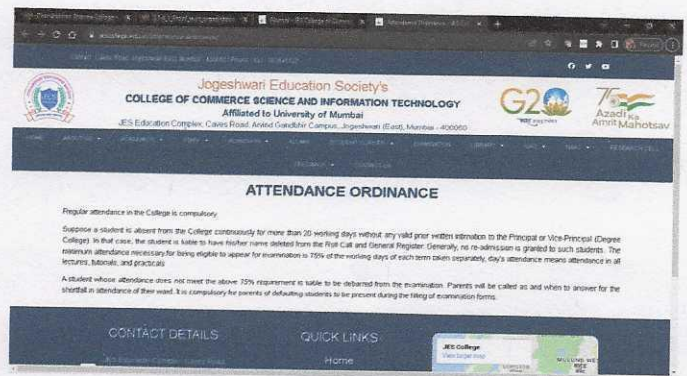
Jogeshwari Education Society's
COLLEGE OF COMMERCE SCIENCE AND INFORMATION TECHNOLOGY
Affiliated to University of Mumbai
JES Education Complex, Caves Road, Arvind Gandbhir Campus, Jogeshwari (East), Mumbai - 400060

G20

Azadi Ka Amrit Mahotsav

ATTENDANCE ORDINANCE

Regular attendance in the College is compulsory.

Suppose a student is absent from the College continuously for more than 20 working days without any valid prior written intimation to the Principal or Vice-Principal (Degree College). In that case, the student is liable to have his/her name deleted from the Roll Call and General Register. Generally, no re-admission is granted to such students. The minimum attendance necessary for being eligible to appear for examination is 75% of the working days of each term taken separately, day's attendance means attendance in all lectures, tutorials, and practicals.

A student whose attendance does not meet the above 75% requirement is liable to be debarred from the examination. Parents will be called as and when to answer for the shortfall in attendance of their ward. It is compulsory for parents of defaulting students to be present during the filling of examination forms.

CONTACT DETAILS

QUICK LINKS

Home

JES College
View larger map
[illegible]